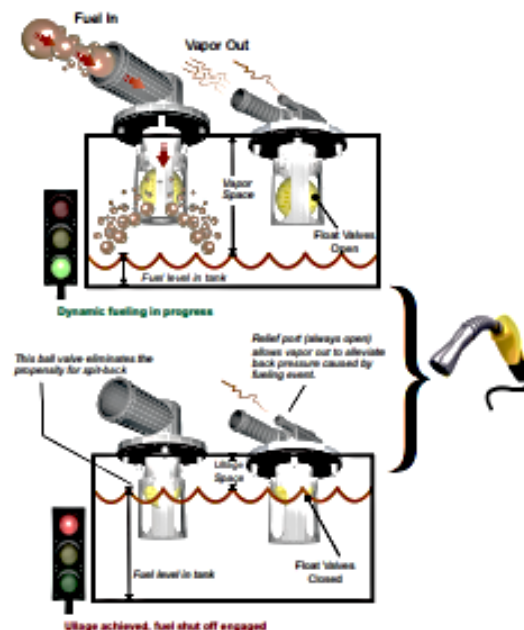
Fuel In

Vapor Out

Vapor Space

Float Valves Open

Fuel level in tank

Dynamic fueling in progress

This ball valve eliminates the propensity for spit-back

Relief port (always open) allows vapor out to alleviate back pressure caused by fueling event.

Ullage Space

Float Valves Closed

Fuel level in tank

Ullage achieved, fuel shut off engaged